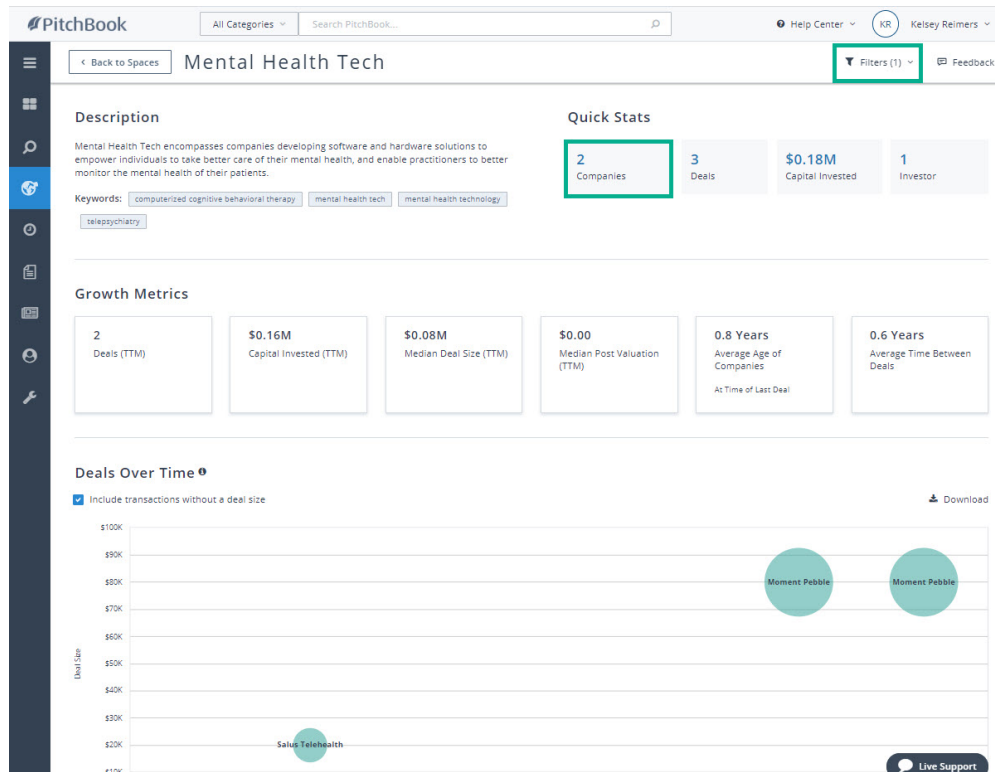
PitchBook

All Categories

Search PitchBook...

Help Center

KR

Kelsey Reimers

Back to Spaces

Mental Health Tech

Filters (1)

Feedback

Description

Mental Health Tech encompasses companies developing software and hardware solutions to empower individuals to take better care of their mental health, and enable practitioners to better monitor the mental health of their patients.

Keywords: computerized cognitive behavioral therapy | mental health tech | mental health technology | telepsychiatry

Quick Stats

2
Companies

3
Deals

$0.18M
Capital Invested

1
Investor

Growth Metrics

2
Deals (TTM)

$0.16M
Capital Invested (TTM)

$0.08M
Median Deal Size (TTM)

$0.00
Median Post Valuation (TTM)

0.8 Years
Average Age of Companies
At Time of Last Deal

0.6 Years
Average Time Between Deals

Deals Over Time

Include transactions without a deal size

Download

$100K
$90K
$80K
$70K
$60K
$50K
$40K
$30K
$20K
$10K

Deal Size

Moment Pebble

Moment Pebble

Salus Telehealth

Live Support